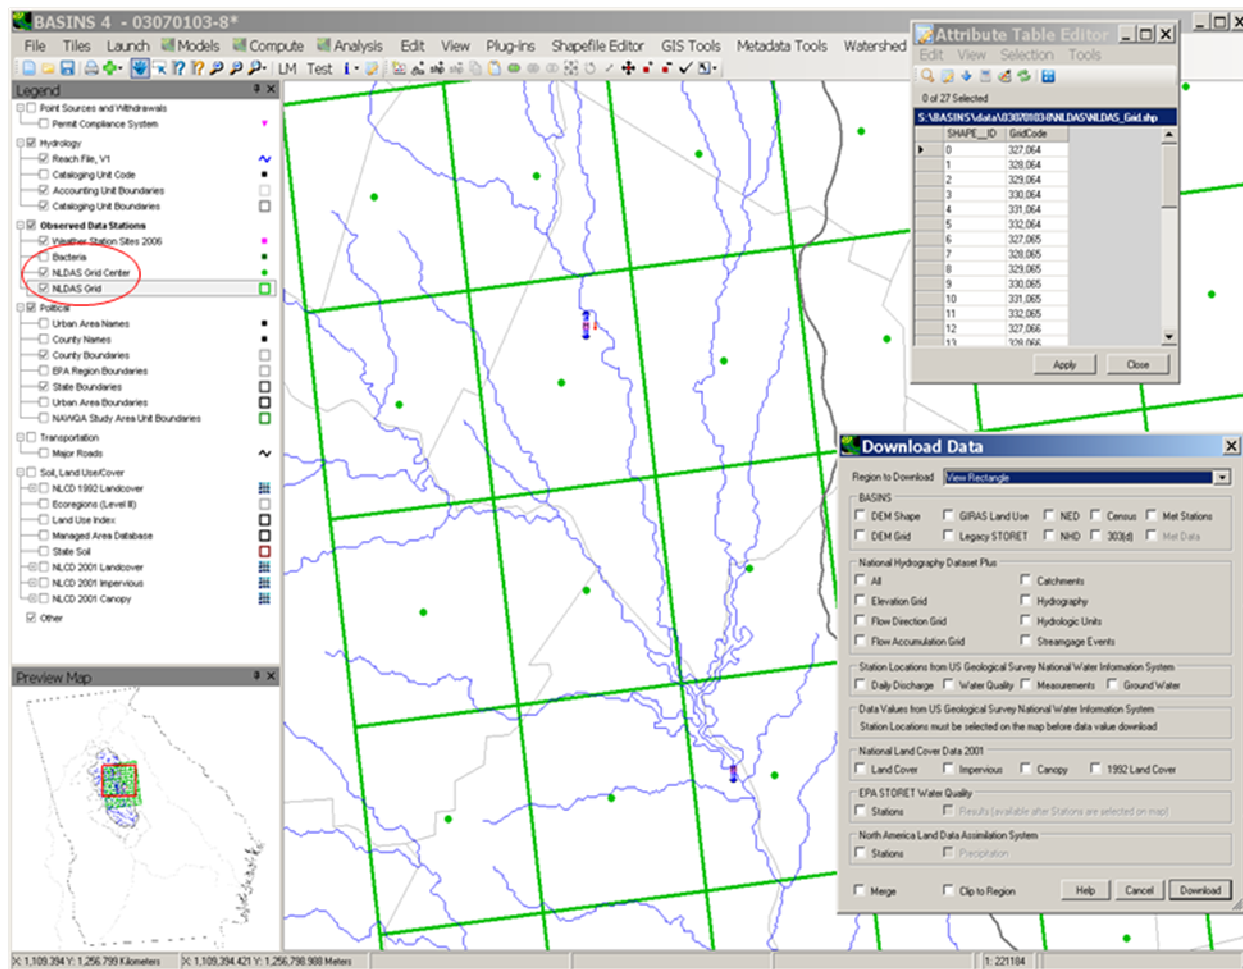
BASINS 4 - 03070103-8*

File Tiles Launch Models Compute Analysis Edit View Plug-ins Shapefile Editor GIS Tools Metadata Tools Watershed

LM Test

Legend

Point Sources and Withdrawals
Permit Compliance System
Hydrology
Reach File, V1
Cataloging Unit Code
Accounting Unit Boundaries
Cataloging Unit Boundaries
Observed Data Stations
Weather Station Sites 2006
Bacteria
NLDAS Grid Center
NLDAS Grid
Political
Urban Area Names
County Names
County Boundaries
EPA Region Boundaries
State Boundaries
Urban Area Boundaries
NAWQA Study Area Unit Boundaries
Transportation
Major Roads
Soil, Land Use/Cover
NLCD 1992 Landcover
Ecoregions (Level III)
Land Use Index
Managed Area Database
State Soil
NLCD 2001 Landcover
NLCD 2001 Impervious
NLCD 2001 Canopy
Other

Preview Map

Attribute Table Editor
Edit View Selection Tools
0 of 27 Selected
S:\BASINS\data\03070103-8\NLDAS\NLDAS_Grid.shp

| SHAPE__ID | GridCode |
|---|---|
| 0 | 327,064 |
| 1 | 328,064 |
| 2 | 329,064 |
| 3 | 330,064 |
| 4 | 331,064 |
| 5 | 332,064 |
| 6 | 327,065 |
| 7 | 328,065 |
| 8 | 329,065 |
| 9 | 330,065 |
| 10 | 331,065 |
| 11 | 332,065 |
| 12 | 327,066 |
| 13 | 328,066 |

Apply Close

Download Data

Region to Download View Rectangle

BASINS
DEM Shape GIRAS Land Use NED Census Met Stations
DEM Grid Legacy STORET NHD 303(d) Met Data

National Hydrography Dataset Plus
All Catchments
Elevation Grid Hydrography
Flow Direction Grid Hydrologic Units
Flow Accumulation Grid Streamgage Events

Station Locations from US Geological Survey National Water Information System
Daily Discharge Water Quality Measurements Ground Water

Data Values from US Geological Survey National Water Information System
Station Locations must be selected on the map before data value download

National Land Cover Data 2001
Land Cover Impervious Canopy 1992 Land Cover

EPA STORET Water Quality
Stations Results (available after Stations are selected on map)

North America Land Data Assimilation System
Stations Precipitation

Merge Clip to Region Help Cancel Download

X: 1,109.394 Y: 1,256.799 Kilometers X: 1,109,394.421 Y: 1,256,798.988 Meters 1: 221104